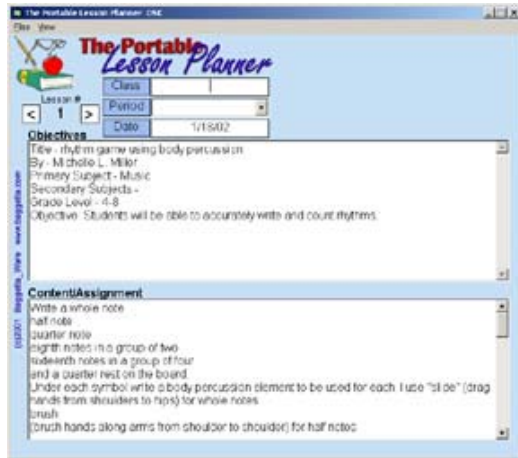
The Portable Lesson Planner ONE

File View

The Portable Lesson Planner

Class

Period

Date 1/18/02

Lesson #
< 1 >

Objectives

Title - rhythm game using body percussion
By - Michelle L. Miller
Primary Subject - Music
Secondary Subjects -
Grade Level - 4-8
Objective: Students will be able to accurately write and count rhythms.

©2001 Baggetta_Ware www.baggetta.com

Content/Assignment

Write a whole note
half note
quarter note
eighth notes in a group of two
sixteenth notes in a group of four
and a quarter rest on the board.
Under each symbol write a body percussion element to be used for each. I use "slide" (drag hands from shoulders to hips) for whole notes
brush
(brush hands along arms from shoulder to shoulder) for half notes